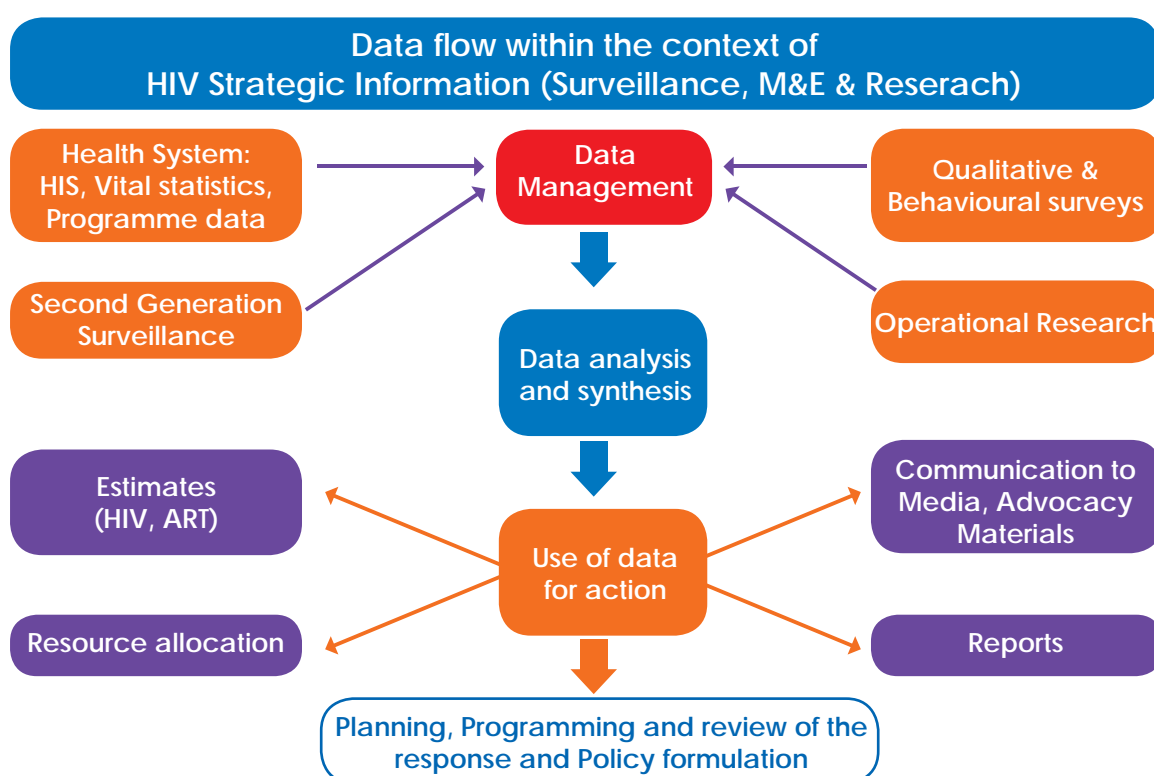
Data flow within the context of
HIV Strategic Information (Surveillance, M&E & Reserach)

Health System:
HIS, Vital statistics,
Programme data

Data
Management

Qualitative &
Behavioural surveys

Second Generation
Surveillance

Operational Research

Data analysis
and synthesis

Estimates
(HIV, ART)

Communication to
Media, Advocacy
Materials

Use of data
for action

Resource allocation

Reports

Planning, Programming and review of the
response and Policy formulation